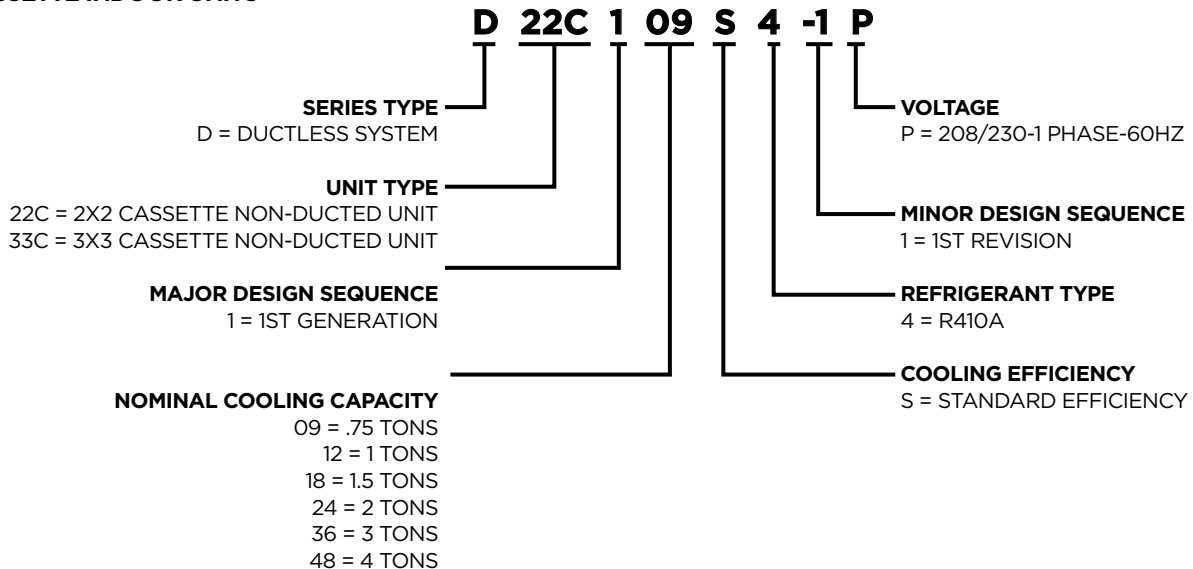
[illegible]

D 22C 1 09 S 4 -1 P

SERIES TYPE
D = DUCTLESS SYSTEM

UNIT TYPE
22C = 2X2 CASSETTE NON-DUCTED UNIT
33C = 3X3 CASSETTE NON-DUCTED UNIT

MAJOR DESIGN SEQUENCE
1 = 1ST GENERATION

NOMINAL COOLING CAPACITY
09 = .75 TONS
12 = 1 TONS
18 = 1.5 TONS
24 = 2 TONS
36 = 3 TONS
48 = 4 TONS

VOLTAGE
P = 208/230-1 PHASE-60HZ

MINOR DESIGN SEQUENCE
1 = 1ST REVISION

REFRIGERANT TYPE
4 = R410A

COOLING EFFICIENCY
S = STANDARD EFFICIENCY